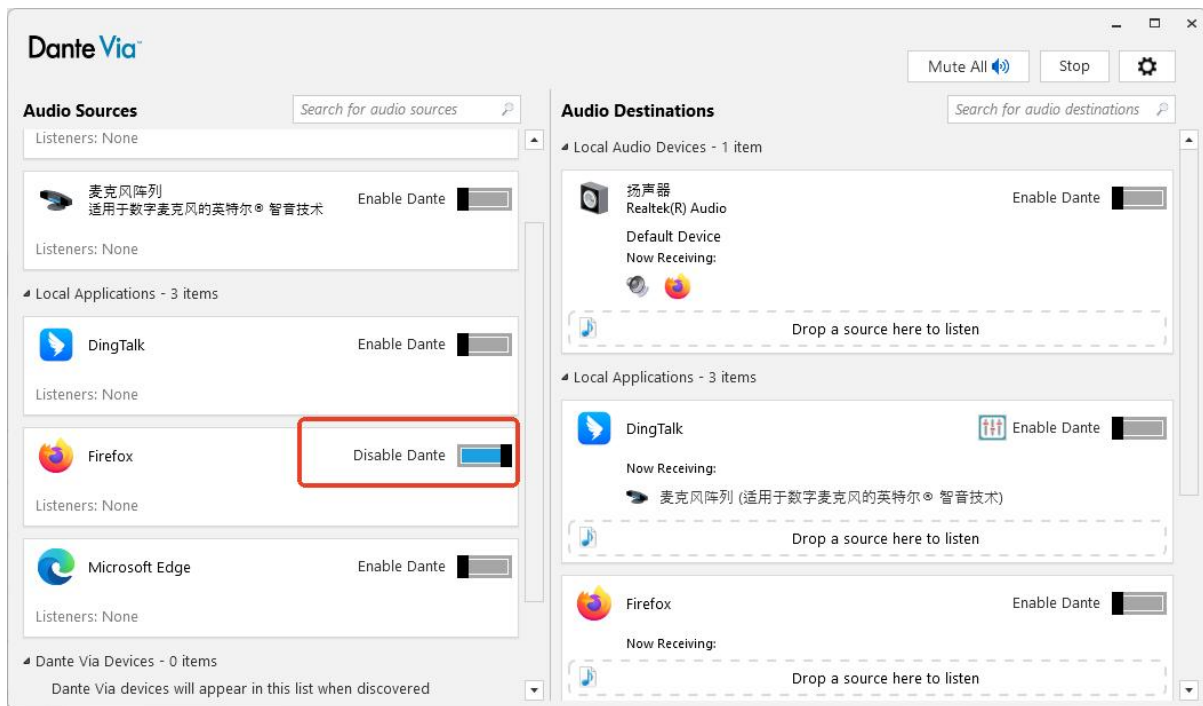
Dante Via

Mute All
Stop

Audio Sources
Search for audio sources

Listeners: None

麦克风阵列
适用于数字麦克风的英特尔® 智音技术
Enable Dante
Listeners: None

Local Applications - 3 items

DingTalk
Enable Dante
Listeners: None

Firefox
Disable Dante
Listeners: None

Microsoft Edge
Enable Dante
Listeners: None

Dante Via Devices - 0 items
Dante Via devices will appear in this list when discovered

Audio Destinations
Search for audio destinations

Local Audio Devices - 1 item

扬声器
Realtek(R) Audio
Enable Dante
Default Device
Now Receiving:
Drop a source here to listen

Local Applications - 3 items

DingTalk
Enable Dante
Now Receiving:
麦克风阵列 (适用于数字麦克风的英特尔® 智音技术)
Drop a source here to listen

Firefox
Enable Dante
Now Receiving:
Drop a source here to listen